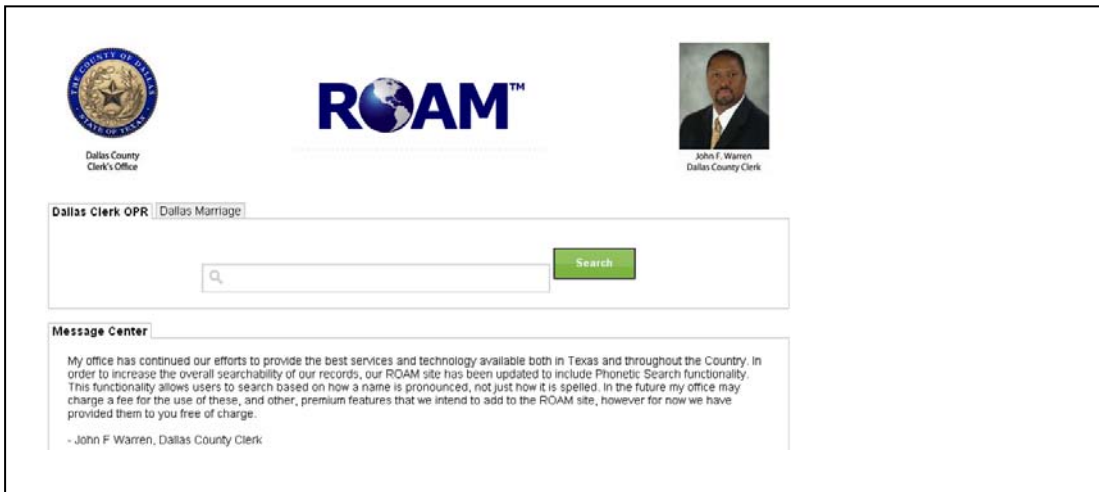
THE COUNTY OF DALLAS STATE OF TEXAS

Dallas County Clerk's Office

ROAM™

John F. Warren Dallas County Clerk

Dallas Clerk OPR | Dallas Marriage

Search

Message Center

My office has continued our efforts to provide the best services and technology available both in Texas and throughout the Country. In order to increase the overall searchability of our records, our ROAM site has been updated to include Phonetic Search functionality. This functionality allows users to search based on how a name is pronounced, not just how it is spelled. In the future my office may charge a fee for the use of these, and other, premium features that we intend to add to the ROAM site, however for now we have provided them to you free of charge.

- John F Warren, Dallas County Clerk